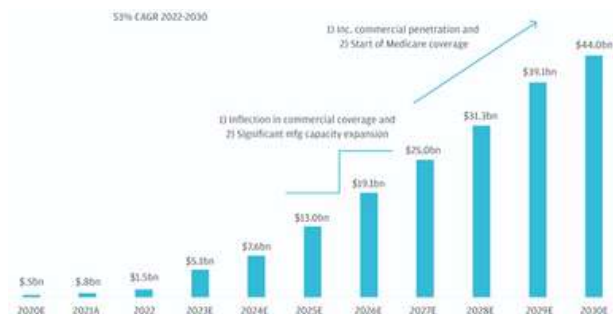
53% CAGR 2022-2030

1) Inc. commercial penetration and
2) Start of Medicare coverage

1) Inflection in commercial coverage and
2) Significant mfg capacity expansion

$.5bn
$.8bn
$1.5bn
$5.3bn
$7.6bn
$13.0bn
$19.1bn
$25.0bn
$31.3bn
$39.1bn
$44.0bn

2020E
2021A
2022
2023E
2024E
2025E
2026E
2027E
2028E
2029E
2030E